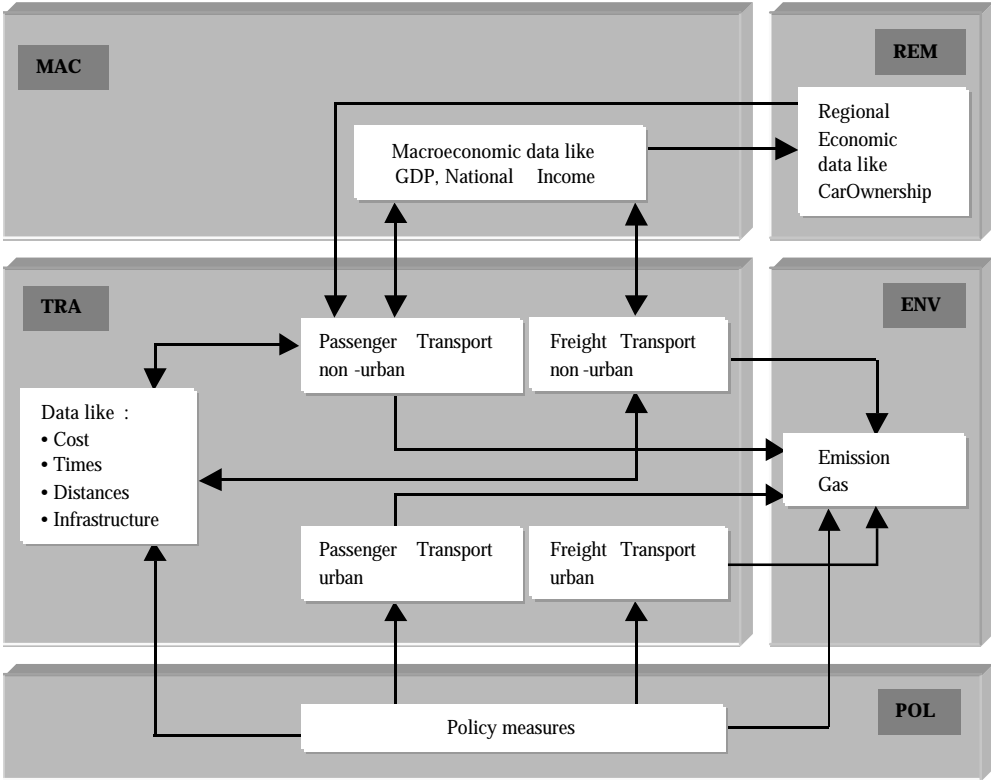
MAC

REM

Regional Economic data like CarOwnership

Macroeconomic data like GDP, National Income

TRA

ENV

Passenger Transport non -urban

Freight Transport non -urban

Data like :
• Cost
• Times
• Distances
• Infrastructure

Emission Gas

Passenger Transport urban

Freight Transport urban

POL

Policy measures